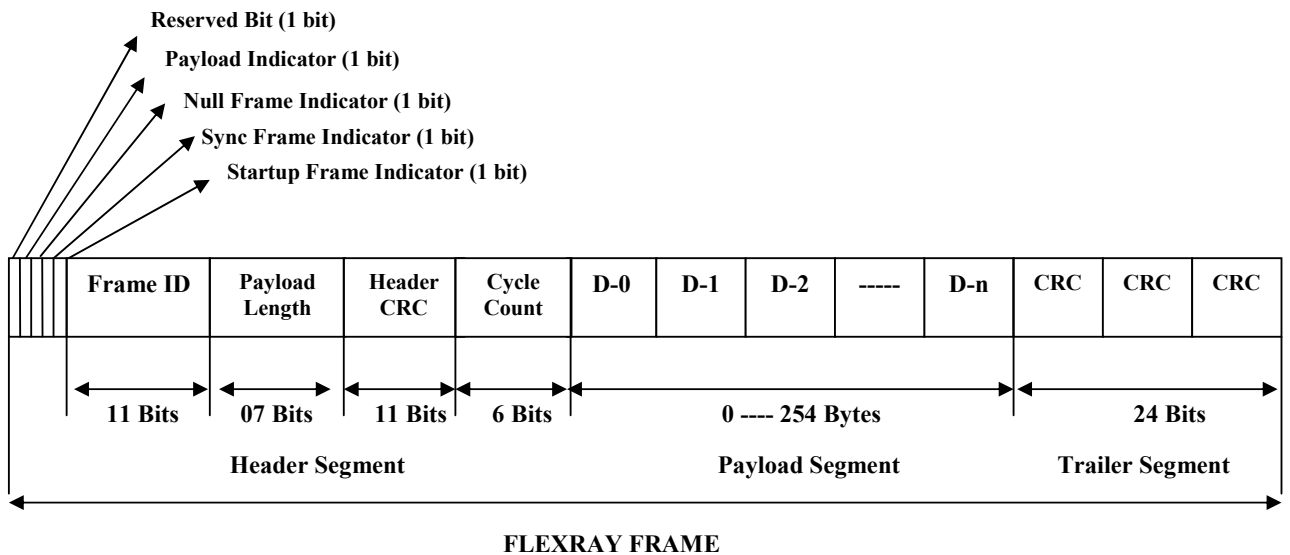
Reserved Bit (1 bit)
Payload Indicator (1 bit)
Null Frame Indicator (1 bit)
Sync Frame Indicator (1 bit)
Startup Frame Indicator (1 bit)

| | Frame ID | Payload Length | Header CRC | Cycle Count | D-0 | D-1 | D-2 | ----- | D-n | CRC | CRC | CRC |
|---|---|---|---|---|---|---|---|---|---|---|---|---|

11 Bits
07 Bits
11 Bits
6 Bits
0 ---- 254 Bytes
24 Bits

Header Segment
Payload Segment
Trailer Segment

FLEXRAY FRAME